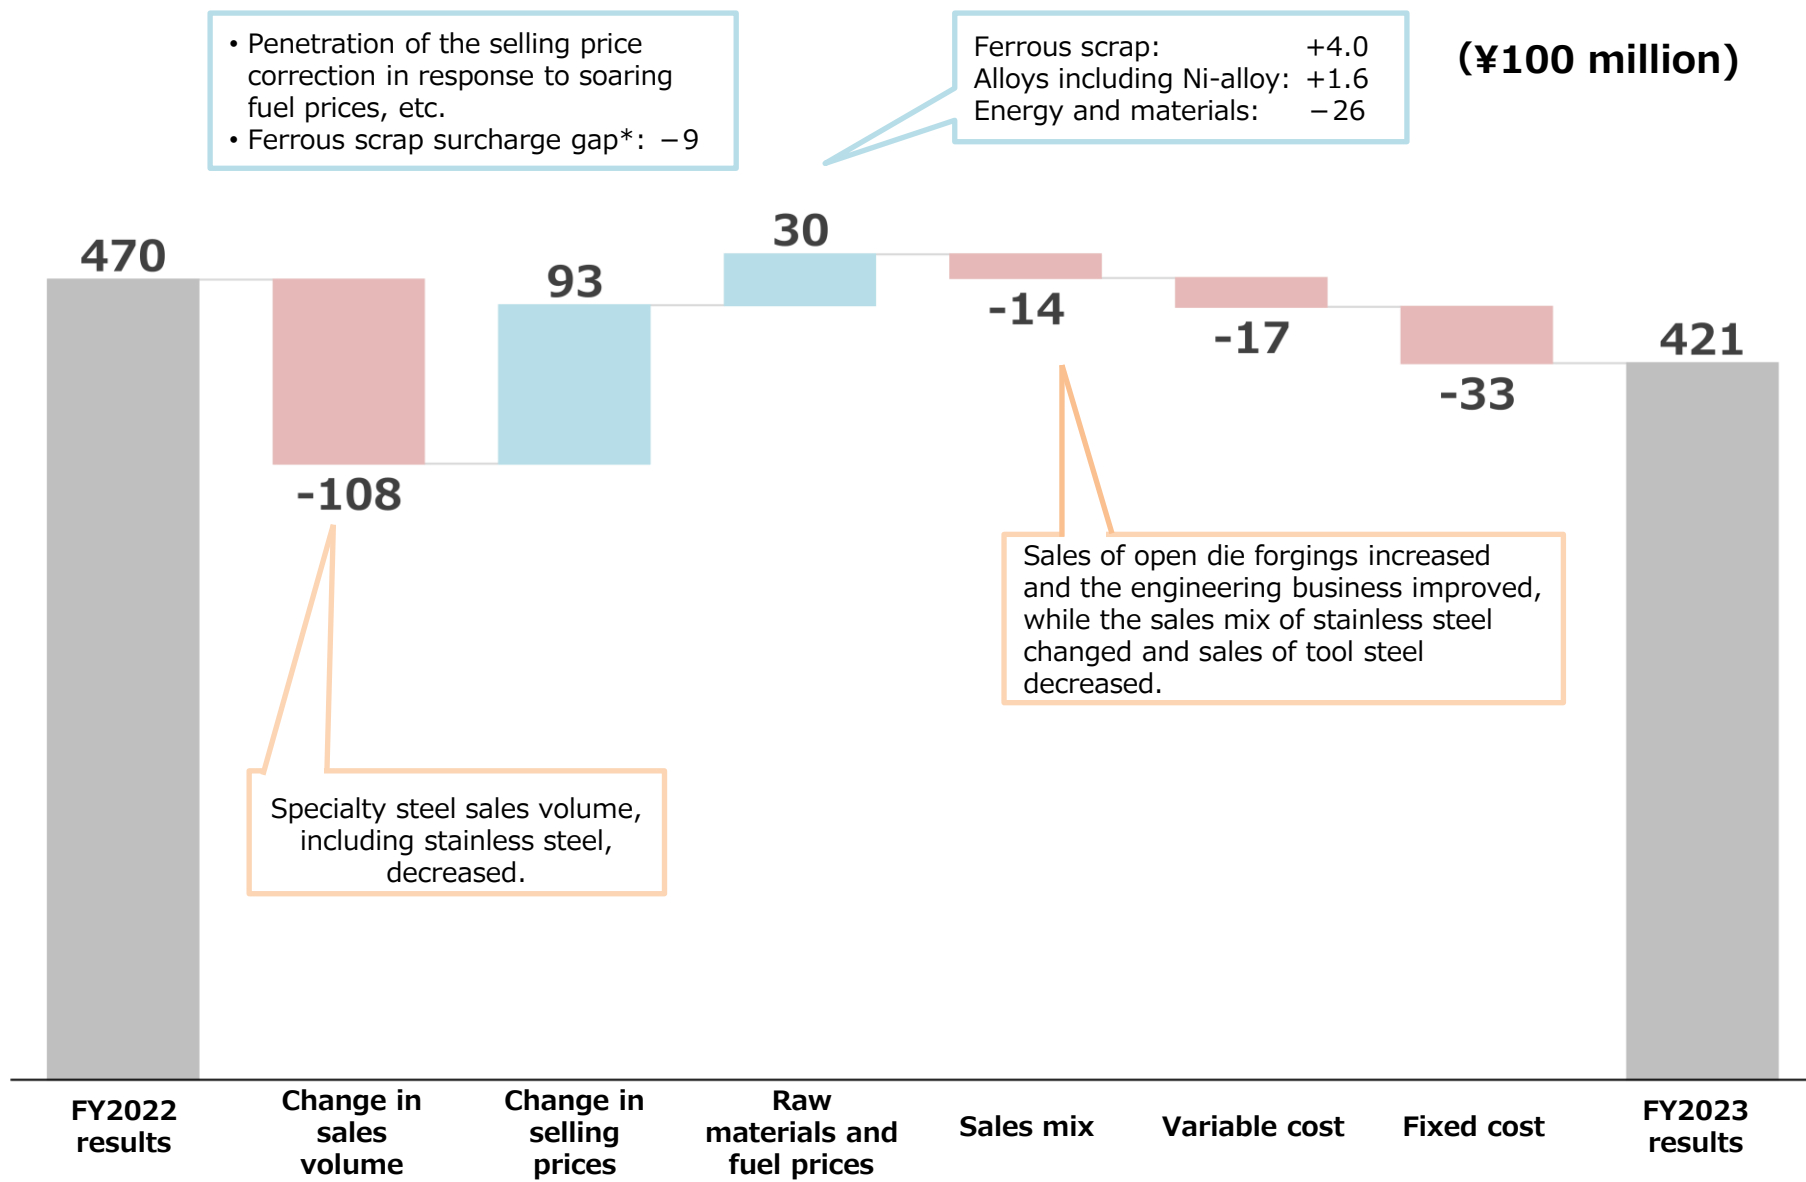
• Penetration of the selling price correction in response to soaring fuel prices, etc.
• Ferrous scrap surcharge gap*: －9

Ferrous scrap: ＋4.0
Alloys including Ni-alloy: ＋1.6
Energy and materials: －26

(¥100 million)

470

93

30

-14

-17

-33

421

-108

Sales of open die forgings increased and the engineering business improved, while the sales mix of stainless steel changed and sales of tool steel decreased.

Specialty steel sales volume, including stainless steel, decreased.

FY2022 results

Change in sales volume

Change in selling prices

Raw materials and fuel prices

Sales mix

Variable cost

Fixed cost

FY2023 results